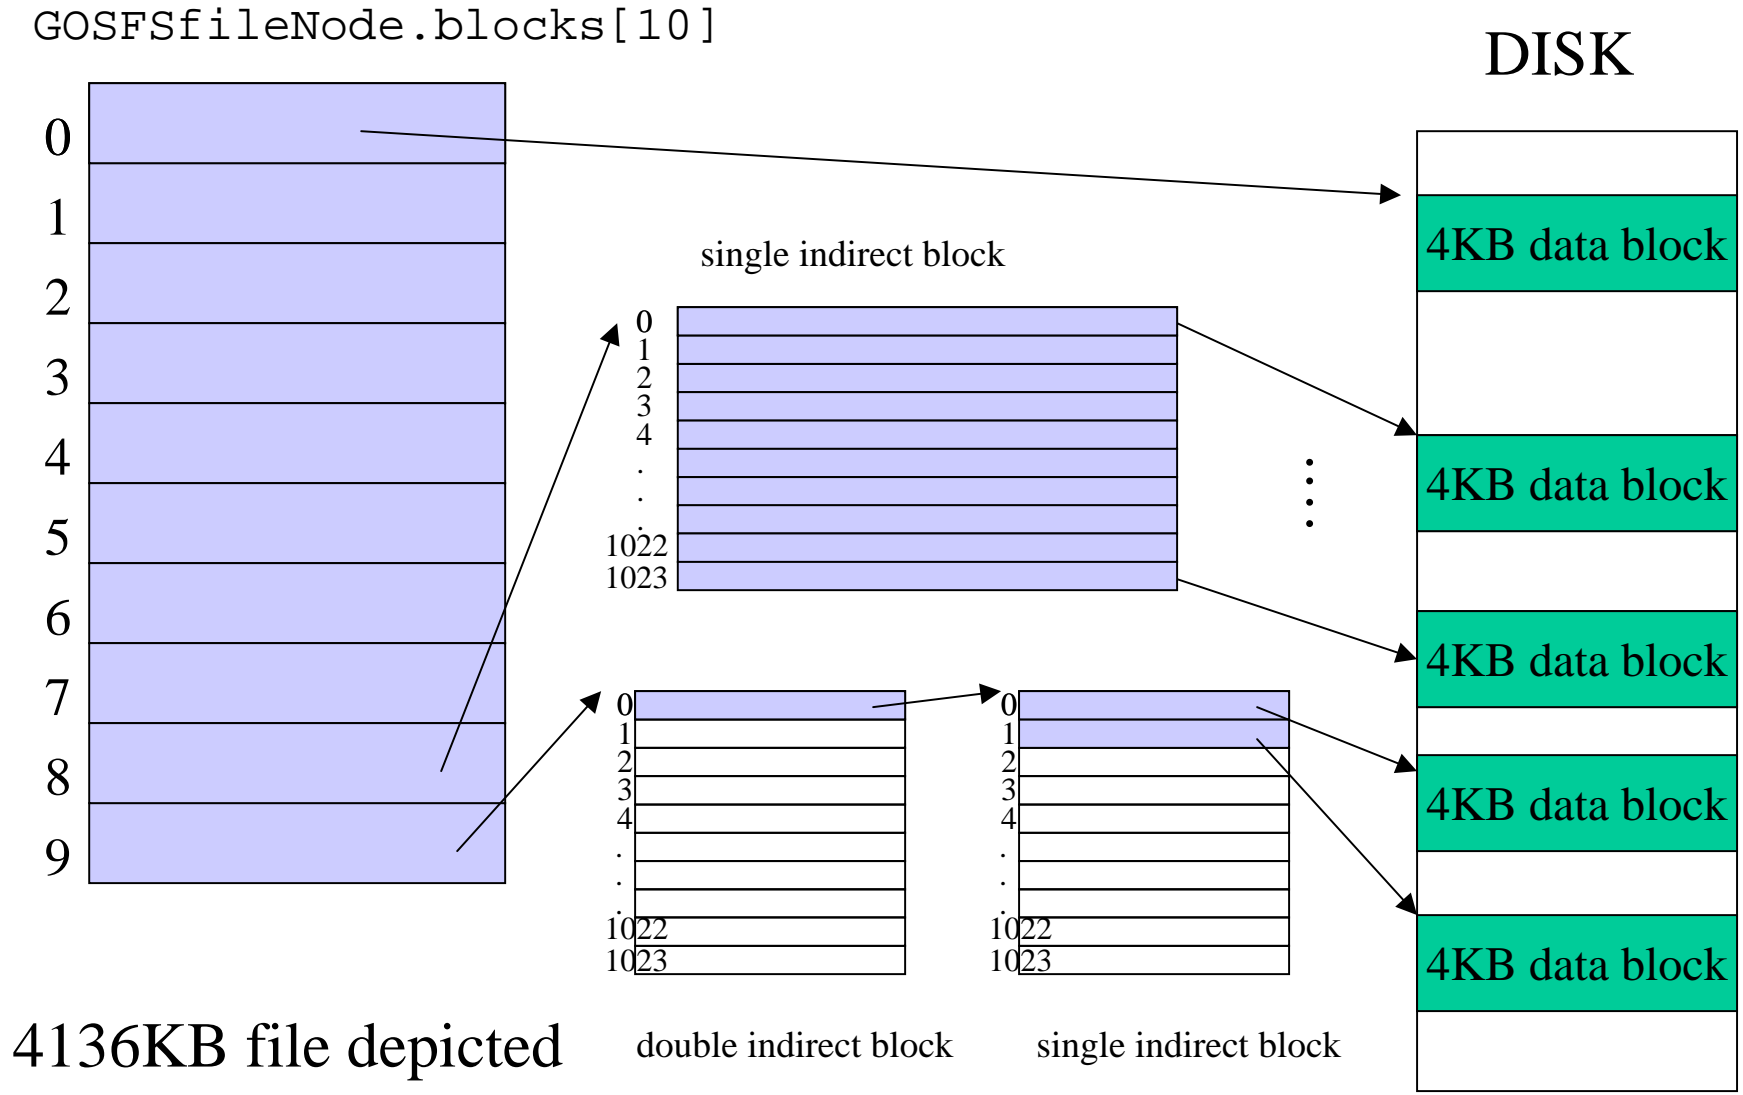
GOSFSfileNode.blocks[10]

DISK

0
1
2
3
4
5
6
7
8
9

single indirect block

0
1
2
3
4
.
.
.
1022
1023

4KB data block

4KB data block

4KB data block

4KB data block

4KB data block

0
1
2
3
4
.
.
.
1022
1023

0
1
2
3
4
.
.
.
1022
1023

4136KB file depicted

double indirect block

single indirect block